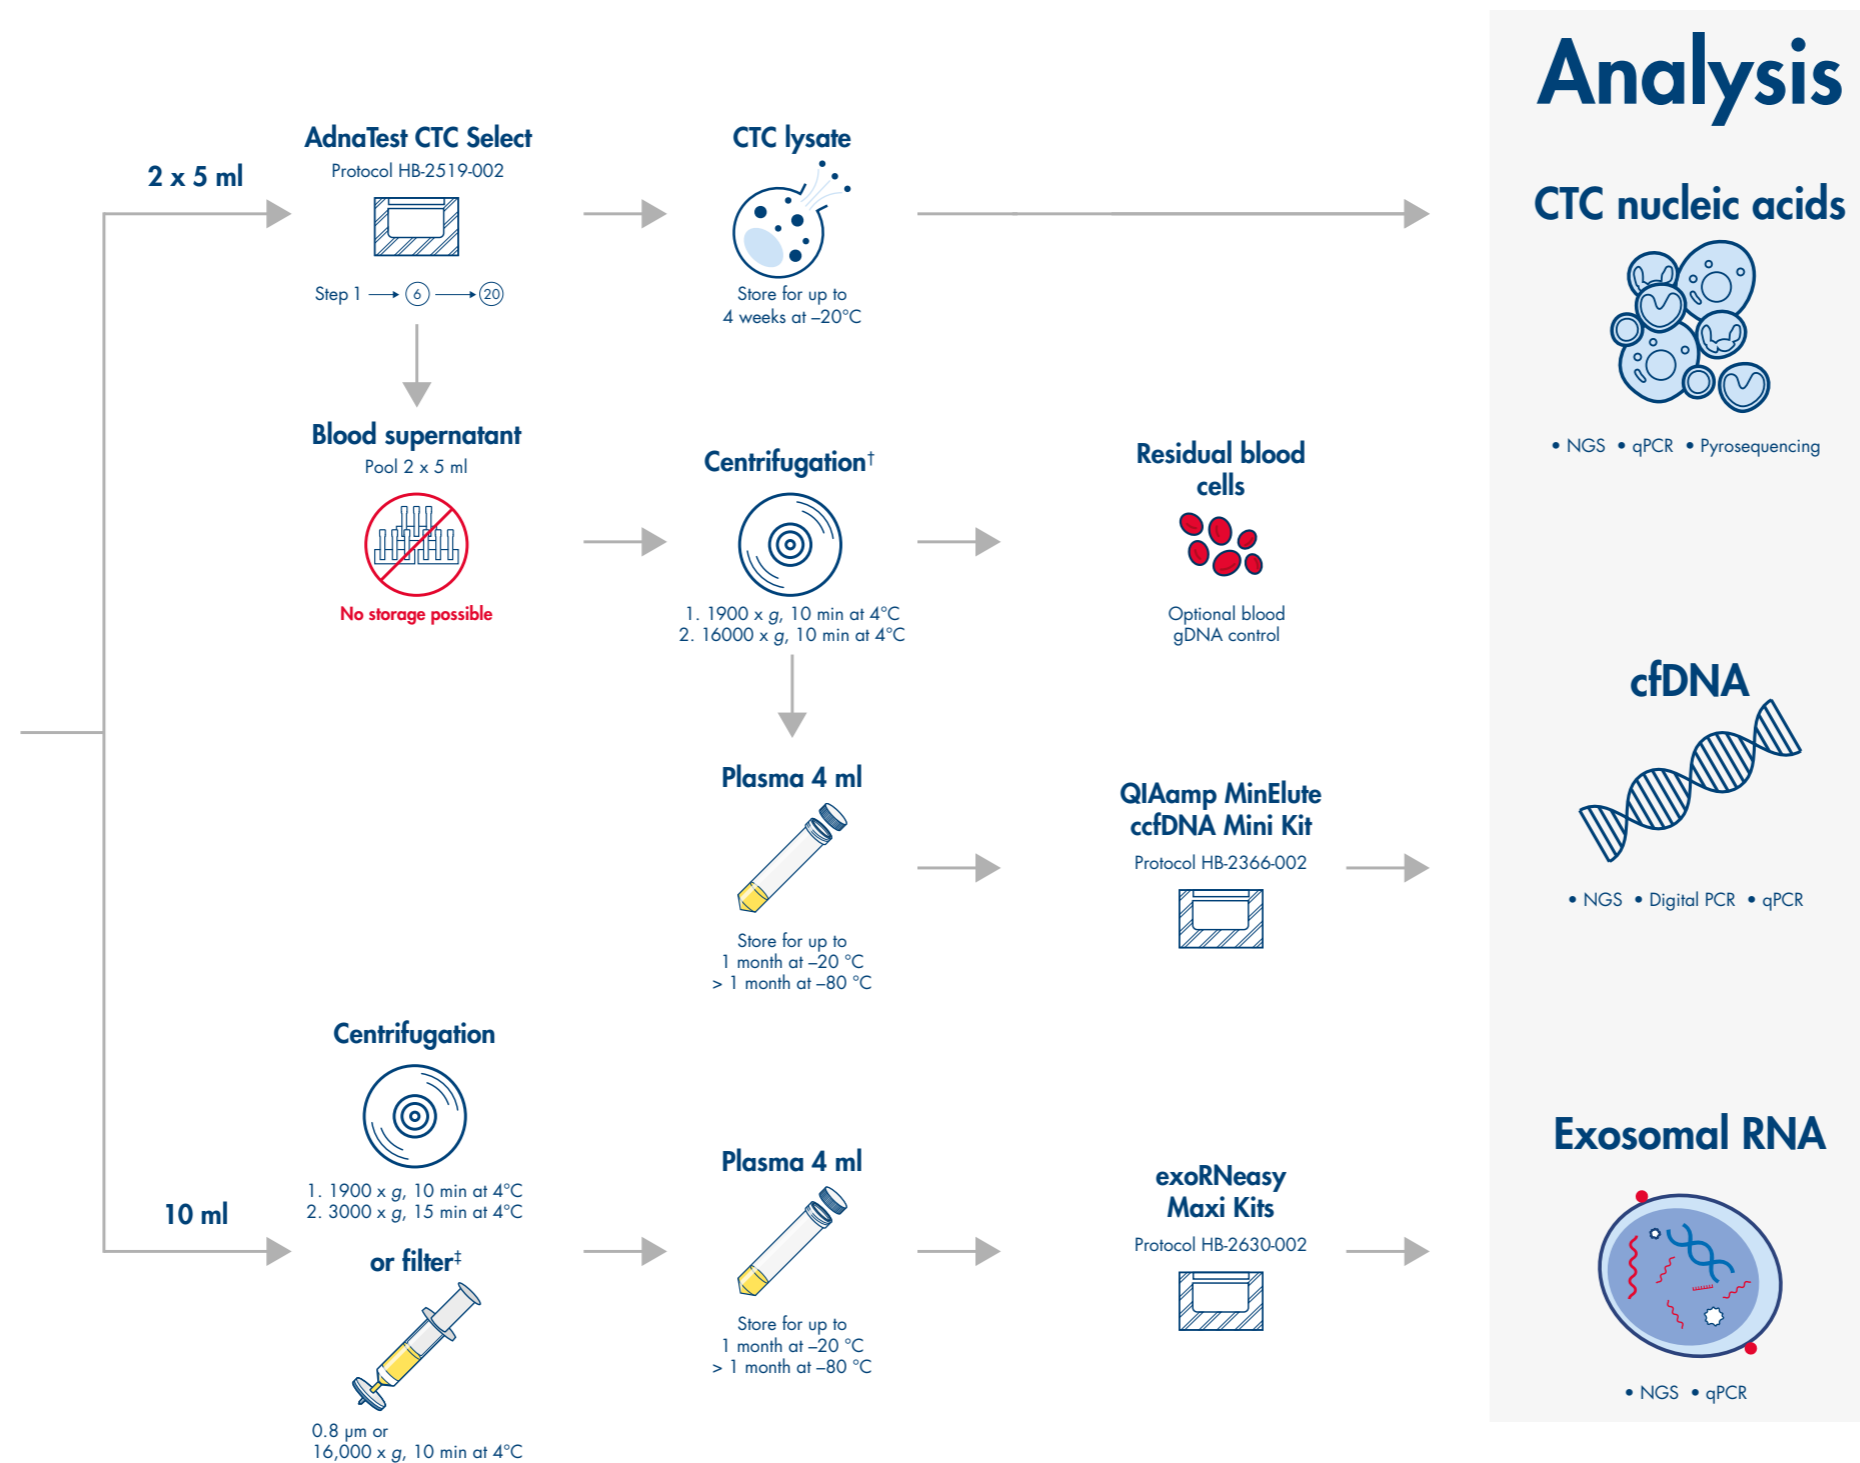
2 x 5 ml

AdnaTest CTC Select
Protocol HB-2519-002

Step 1 → 6 → 20

CTC lysate

Store for up to 4 weeks at –20°C

Analysis

CTC nucleic acids

• NGS • qPCR • Pyrosequencing

Blood supernatant
Pool 2 x 5 ml

No storage possible

Centrifugation†

1. 1900 x $g$, 10 min at 4°C
2. 16000 x $g$, 10 min at 4°C

Residual blood cells

Optional blood gDNA control

Plasma 4 ml

Store for up to
1 month at –20 °C
> 1 month at –80 °C

QIAamp MinElute ccfDNA Mini Kit
Protocol HB-2366-002

cfDNA

• NGS • Digital PCR • qPCR

Centrifugation

1. 1900 x $g$, 10 min at 4°C
2. 3000 x $g$, 15 min at 4°C

10 ml

or filter‡

0.8 µm or
16,000 x $g$, 10 min at 4°C

Plasma 4 ml

Store for up to
1 month at –20 °C
> 1 month at –80 °C

exoRNeasy Maxi Kits
Protocol HB-2630-002

Exosomal RNA

• NGS • qPCR